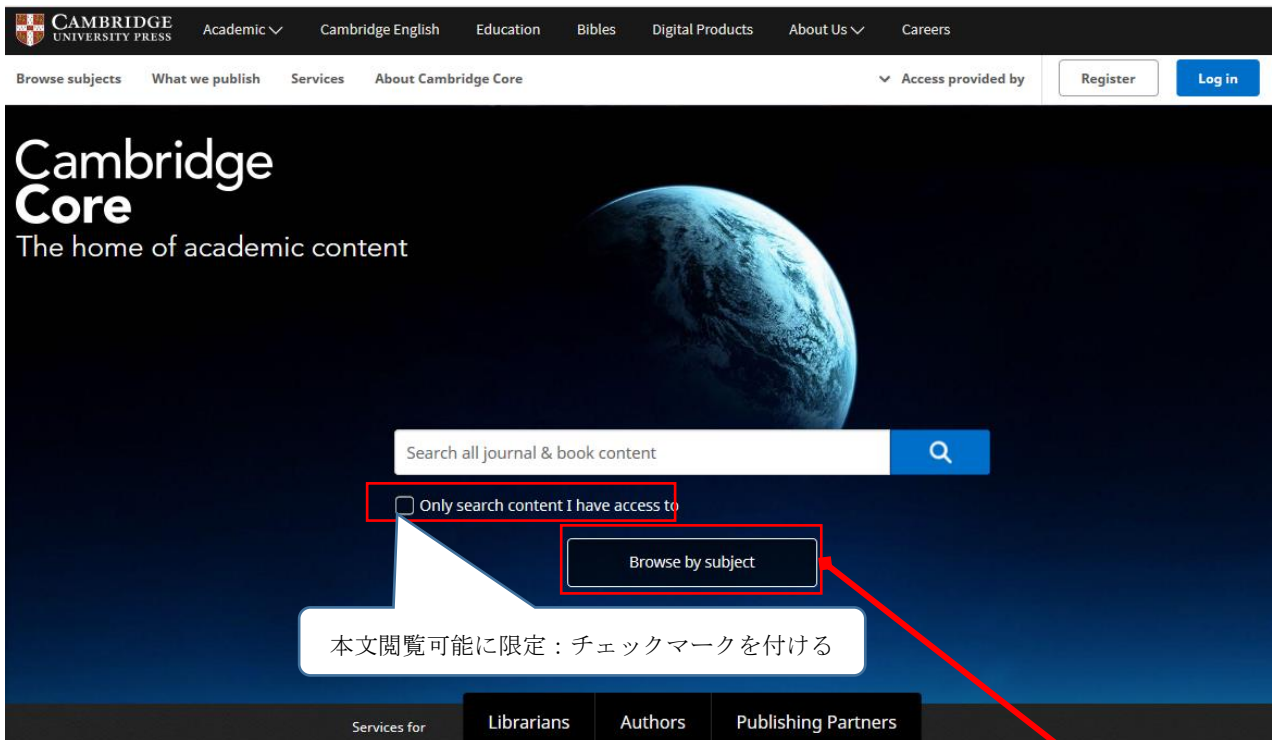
CAMBRIDGE
UNIVERSITY PRESS

Academic

Cambridge English

Education

Bibles

Digital Products

About Us

Careers

Browse subjects

What we publish

Services

About Cambridge Core

Access provided by

Register

Log in

Cambridge
Core
The home of academic content

Search all journal & book content

Only search content I have access to

Browse by subject

本文閲覧可能に限定：チェックマークを付ける

Services for

Librarians

Authors

Publishing Partners